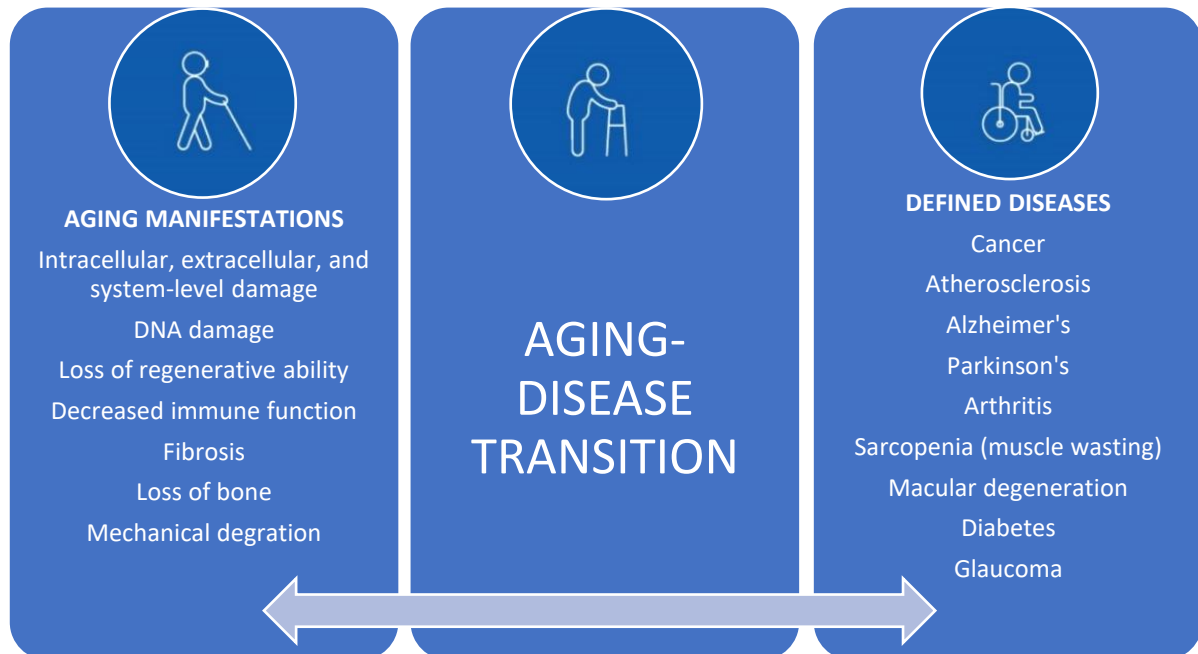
AGING MANIFESTATIONS
Intracellular, extracellular, and system-level damage
DNA damage
Loss of regenerative ability
Decreased immune function
Fibrosis
Loss of bone
Mechanical degration

AGING-DISEASE TRANSITION

DEFINED DISEASES
Cancer
Atherosclerosis
Alzheimer's
Parkinson's
Arthritis
Sarcopenia (muscle wasting)
Macular degeneration
Diabetes
Glaucoma